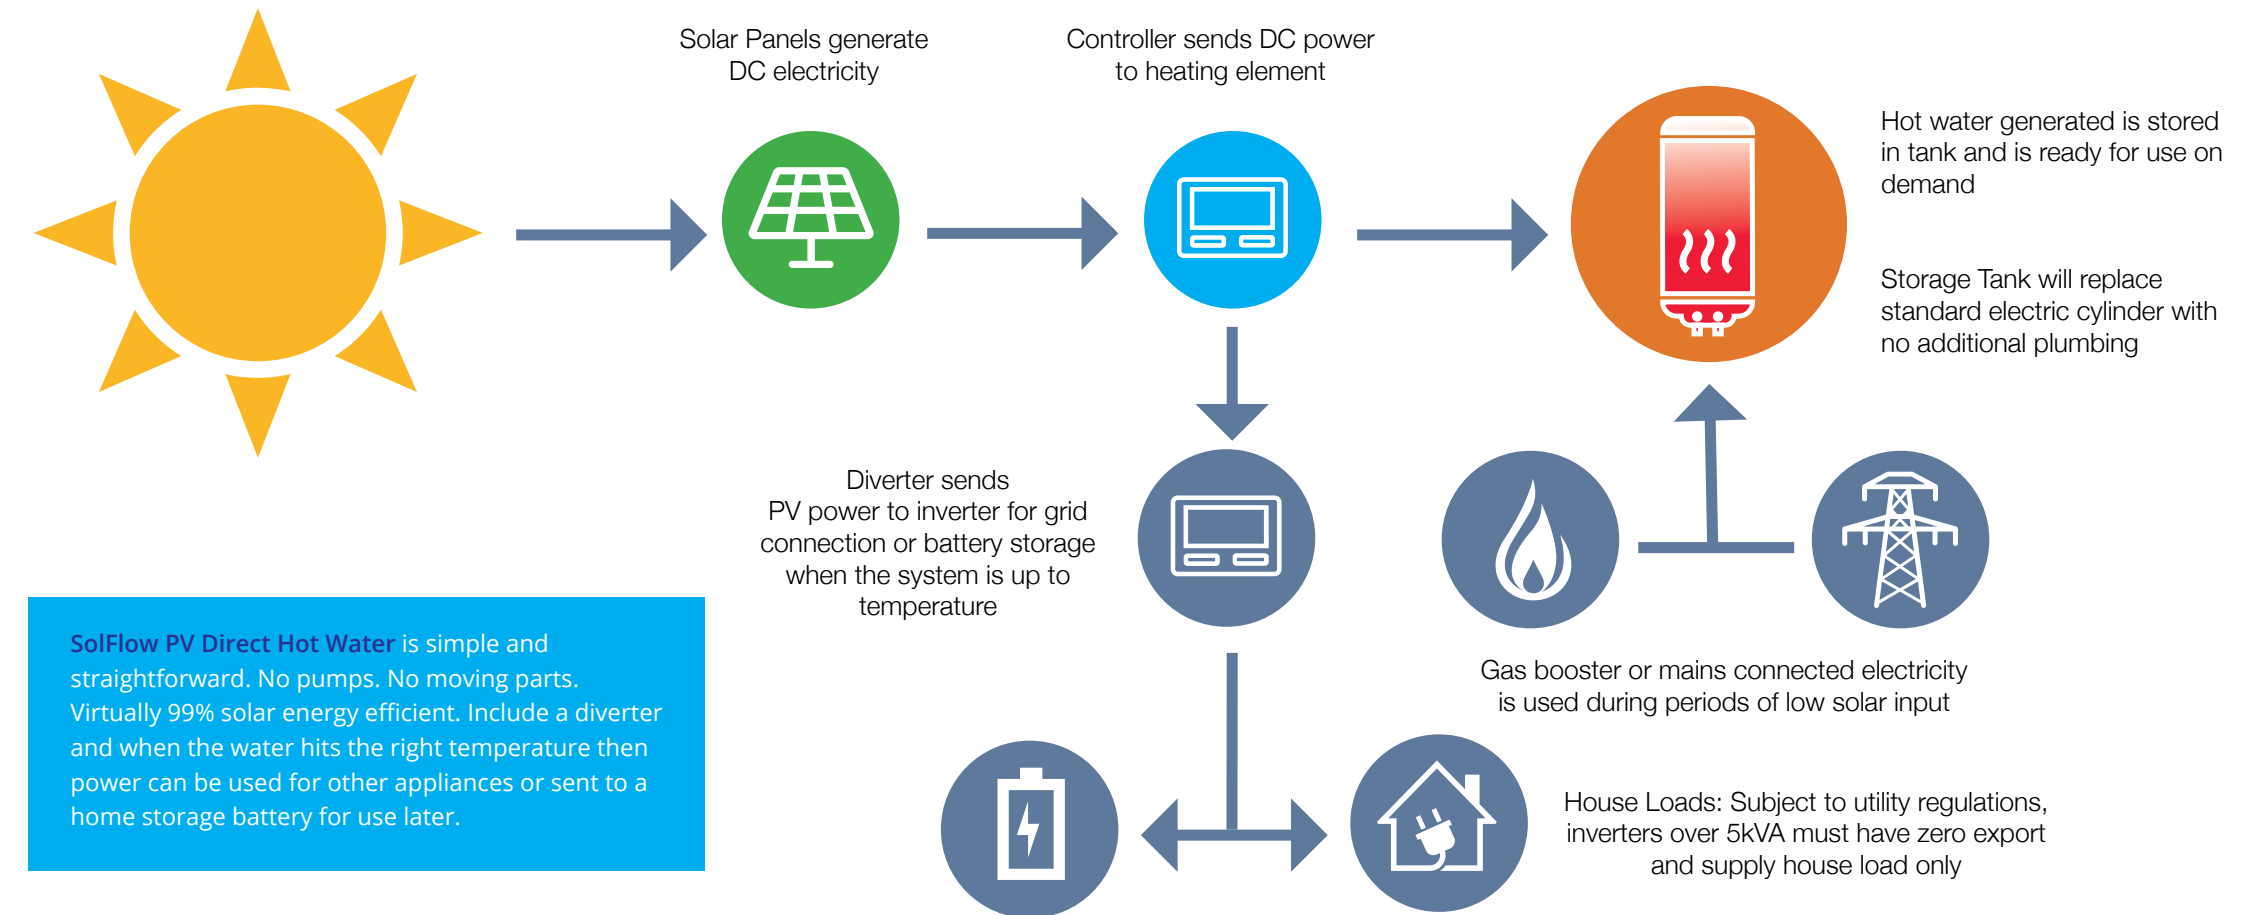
Solar Panels generate DC electricity

Controller sends DC power to heating element

Hot water generated is stored in tank and is ready for use on demand

Storage Tank will replace standard electric cylinder with no additional plumbing

Diverter sends PV power to inverter for grid connection or battery storage when the system is up to temperature

Gas booster or mains connected electricity is used during periods of low solar input

SolFlow PV Direct Hot Water is simple and straightforward. No pumps. No moving parts. Virtually 99% solar energy efficient. Include a diverter and when the water hits the right temperature then power can be used for other appliances or sent to a home storage battery for use later.

House Loads: Subject to utility regulations, inverters over 5kVA must have zero export and supply house load only